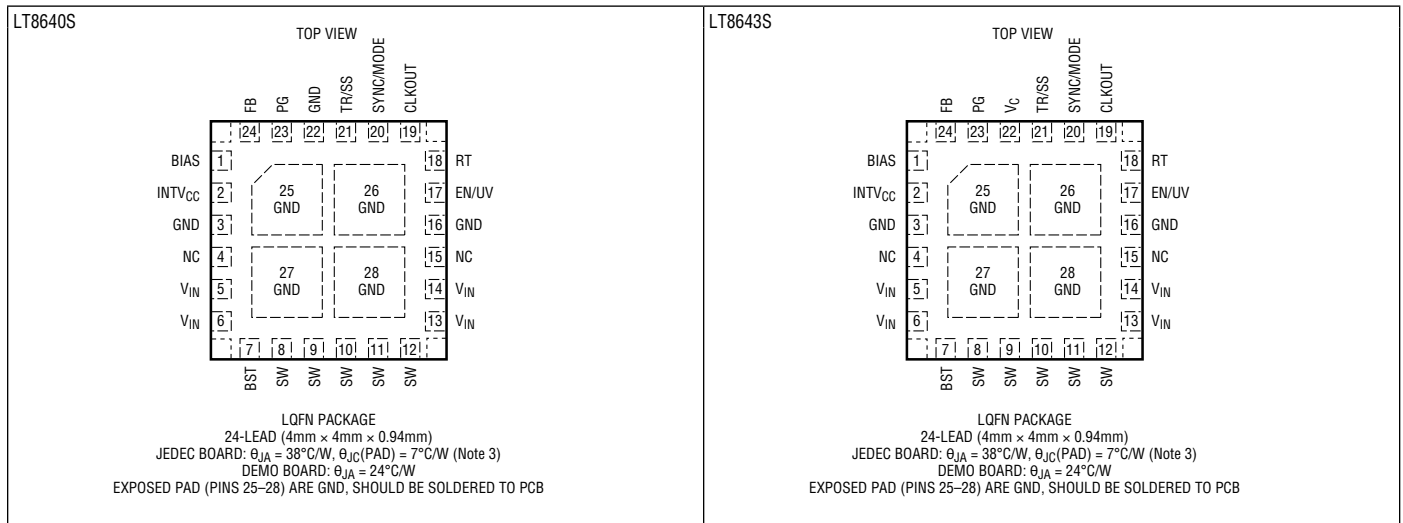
LT8640S

TOP VIEW

FB PG GND TR/SS SYNC/MODE CLKOUT

24 23 22 21 20 19

BIAS 1
$INTV_{CC}$ 2
GND 3
NC 4
$V_{IN}$ 5
$V_{IN}$ 6

25 GND
26 GND
27 GND
28 GND

18 RT
17 EN/UV
16 GND
15 NC
14 $V_{IN}$
13 $V_{IN}$

7 8 9 10 11 12

BST SW SW SW SW SW

LQFN PACKAGE
24-LEAD (4mm × 4mm × 0.94mm)
JEDEC BOARD: $\theta_{JA}$ = 38°C/W, $\theta_{JC}$(PAD) = 7°C/W (Note 3)
DEMO BOARD: $\theta_{JA}$ = 24°C/W
EXPOSED PAD (PINS 25–28) ARE GND, SHOULD BE SOLDERED TO PCB

LT8643S

TOP VIEW

FB PG $V_C$ TR/SS SYNC/MODE CLKOUT

24 23 22 21 20 19

BIAS 1
$INTV_{CC}$ 2
GND 3
NC 4
$V_{IN}$ 5
$V_{IN}$ 6

25 GND
26 GND
27 GND
28 GND

18 RT
17 EN/UV
16 GND
15 NC
14 $V_{IN}$
13 $V_{IN}$

7 8 9 10 11 12

BST SW SW SW SW SW

LQFN PACKAGE
24-LEAD (4mm × 4mm × 0.94mm)
JEDEC BOARD: $\theta_{JA}$ = 38°C/W, $\theta_{JC}$(PAD) = 7°C/W (Note 3)
DEMO BOARD: $\theta_{JA}$ = 24°C/W
EXPOSED PAD (PINS 25–28) ARE GND, SHOULD BE SOLDERED TO PCB